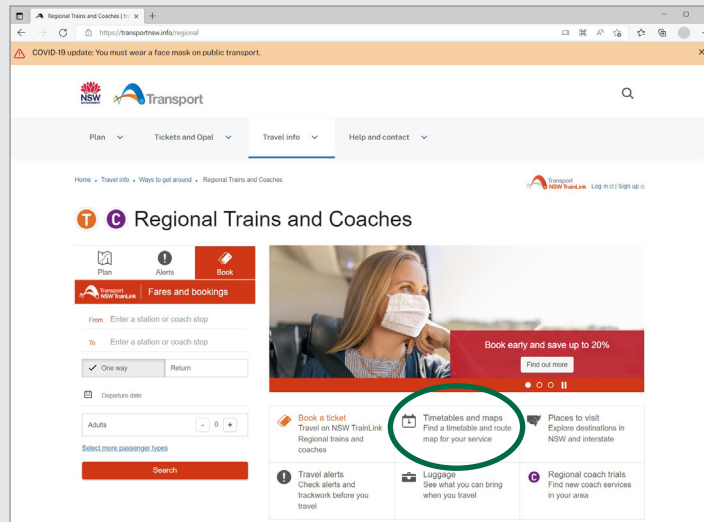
Regional Trains and Coaches | tr ×

https://transportnsw.info/regional

COVID-19 update: You must wear a face mask on public transport.

NSW Transport

Plan
Tickets and Opal
Travel info
Help and contact

Home › Travel info › Ways to get around › Regional Trains and Coaches

Transport NSW TrainLink Log in | Sign up

T C Regional Trains and Coaches

Plan
Alerts
Book

Transport NSW TrainLink Fares and bookings

From Enter a station or coach stop

To Enter a station or coach stop

One way
Return

Departure date

Adults - 0 +

Select more passenger types

Search

Book early and save up to 20%

Find out more

Book a ticket
Travel on NSW TrainLink Regional trains and coaches

Timetables and maps
Find a timetable and route map for your service

Places to visit
Explore destinations in NSW and interstate

Travel alerts
Check alerts and trackwork before you travel

Luggage
See what you can bring when you travel

Regional coach trials
Find new coach services in your area